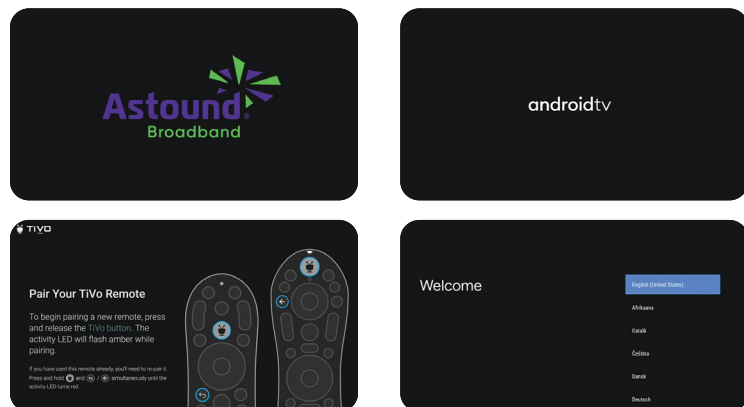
Astound®
Broadband

androidtv

TiVo

Pair Your TiVo Remote

To begin pairing a new remote, press and release the TiVo button. The activity LED will flash amber while pairing.

If you have used this remote already, you'll need to re-pair it. Press and hold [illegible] and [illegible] / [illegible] simultaneously until the activity LED turns red.

Welcome

English (United States)
Afrikaans
Català
Čeština
Dansk
Deutsch